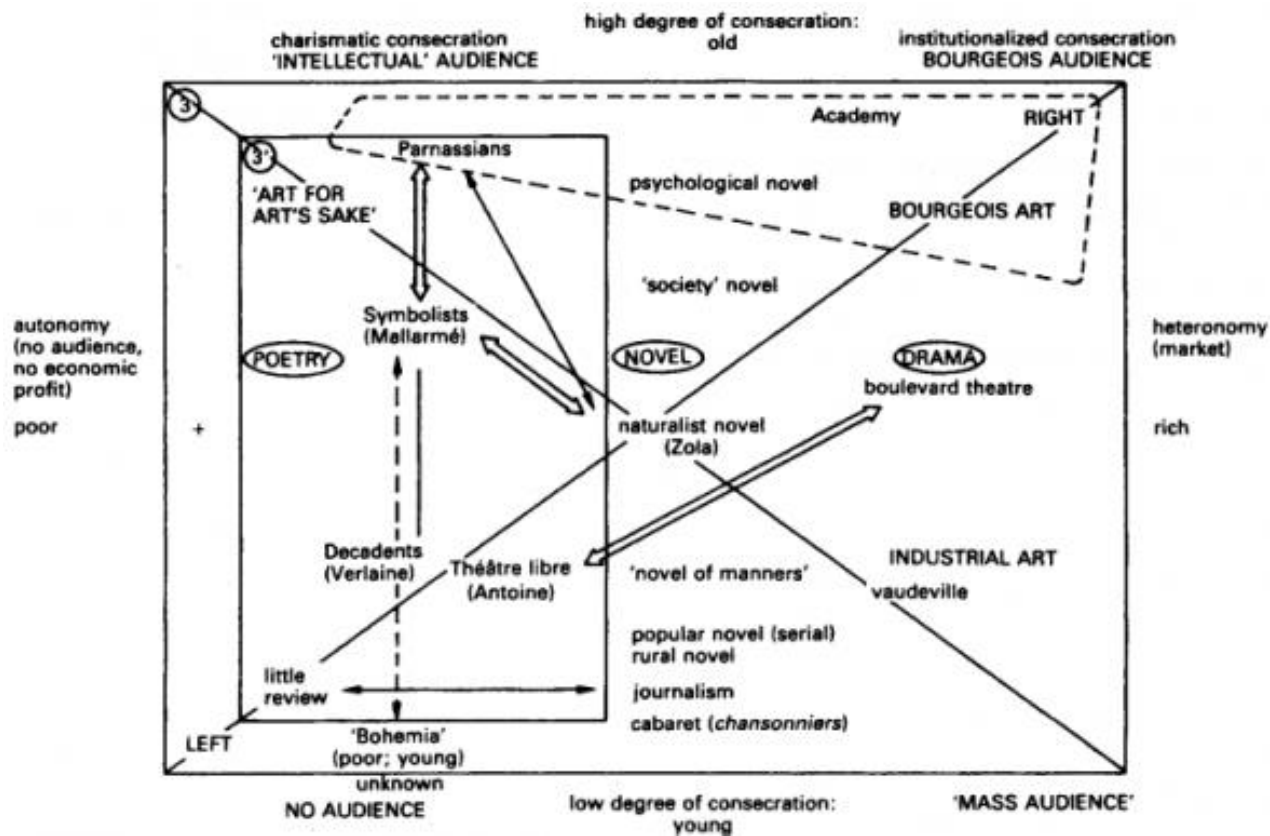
charismatic consecration
'INTELLECTUAL' AUDIENCE

high degree of consecration:
old

institutionalized consecration
BOURGEOIS AUDIENCE

3

3'

Parnassians

Academy

RIGHT

'ART FOR ART'S SAKE'

psychological novel

BOURGEOIS ART

'society' novel

autonomy
(no audience,
no economic
profit)

poor

+

Symbolists
(Mallarmé)

POETRY

NOVEL

DRAMA

boulevard theatre

heteronomy
(market)

rich

naturalist novel
(Zola)

Decadents
(Verlaine)

Théâtre libre
(Antoine)

'novel of manners'

INDUSTRIAL ART

vaudeville

popular novel (serial)
rural novel

little
review

journalism

cabaret (chansonniers)

LEFT

'Bohemia'
(poor; young)
unknown

NO AUDIENCE

low degree of consecration:
young

'MASS AUDIENCE'